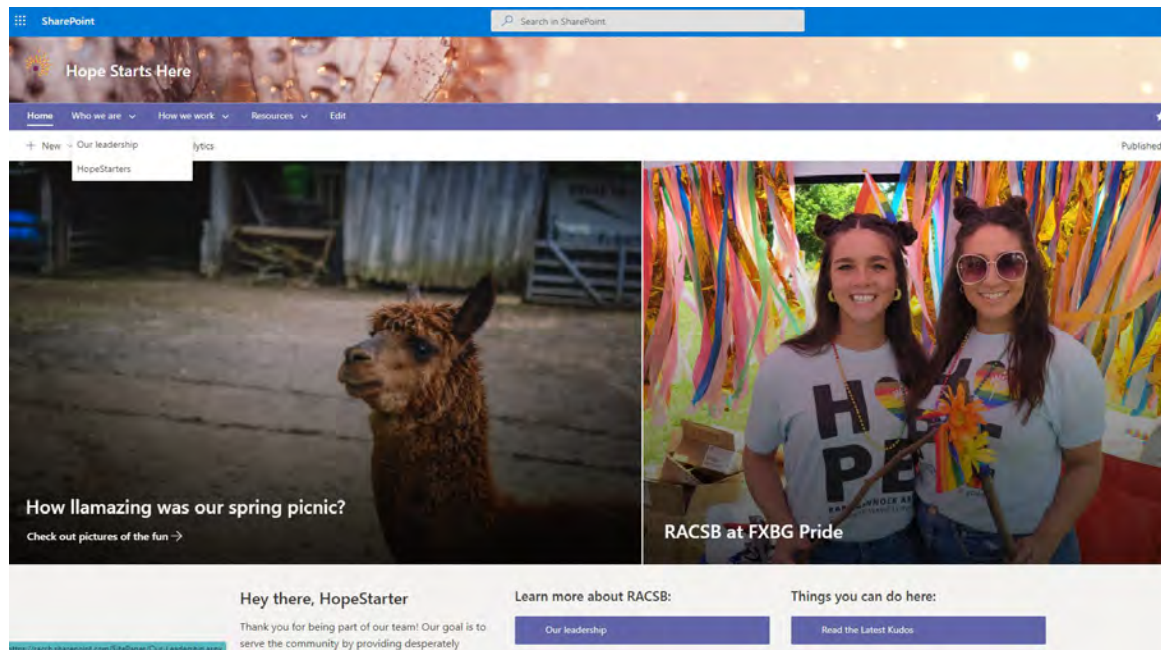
SharePoint

Search in SharePoint

Hope Starts Here

Home Who we are How we work Resources Edit

+ New Our leadership HopeStarters lytics

Published

How llamazing was our spring picnic?

Check out pictures of the fun →

RACSB at FXBG Pride

HO PE

Hey there, HopeStarter

Thank you for being part of our team! Our goal is to serve the community by providing desperately

Learn more about RACSB:

Our leadership

Things you can do here:

Read the Latest Kudos

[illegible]